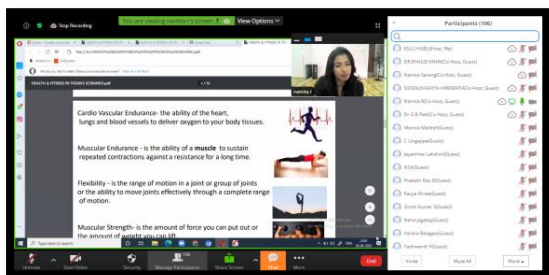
Stop Recording

You are viewing namitar's screen

View Options

Participants (106)

KSOU HUB (Host, Me)

DR.KHALID KHAN (Co-Host, Guest)

Namrata Sarangi (Co-Host, Guest)

SIDDALINGAYYA HIREMATH (Co-Host, Guest)

Namrata R (Co-Host, Guest)

Dr G B Patil (Co-Host, Guest)

Monica Mallesh (Guest)

C Lingappa (Guest)

Jayashree Lakshmi (Guest)

KSN (Guest)

Prakash Rao B (Guest)

Kavya Shree (Guest)

Girish Kumar S (Guest)

Rekha Jagadapi (Guest)

Varsha Belagavi (Guest)

Yashwanth V (Guest)

Invite

Mute All

More

HEALTH & FITNESS IN TODAYS SCENARIO.pdf

namitar

Cardio Vascular Endurance- the ability of the heart, lungs and blood vessels to deliver oxygen to your body tissues.

Muscular Endurance - is the ability of a muscle to sustain repeated contractions against a resistance for a long time.

Flexibility - is the range of motion in a joint or group of joints or the ability to move joints effectively through a complete range of motion.

Muscular Strength- is the amount of force you can put out or the amount of weight you can lift.

Type here to search

Unmute

Start Video

Security

Manage Participants 106

Share Screen

Chat

More

End